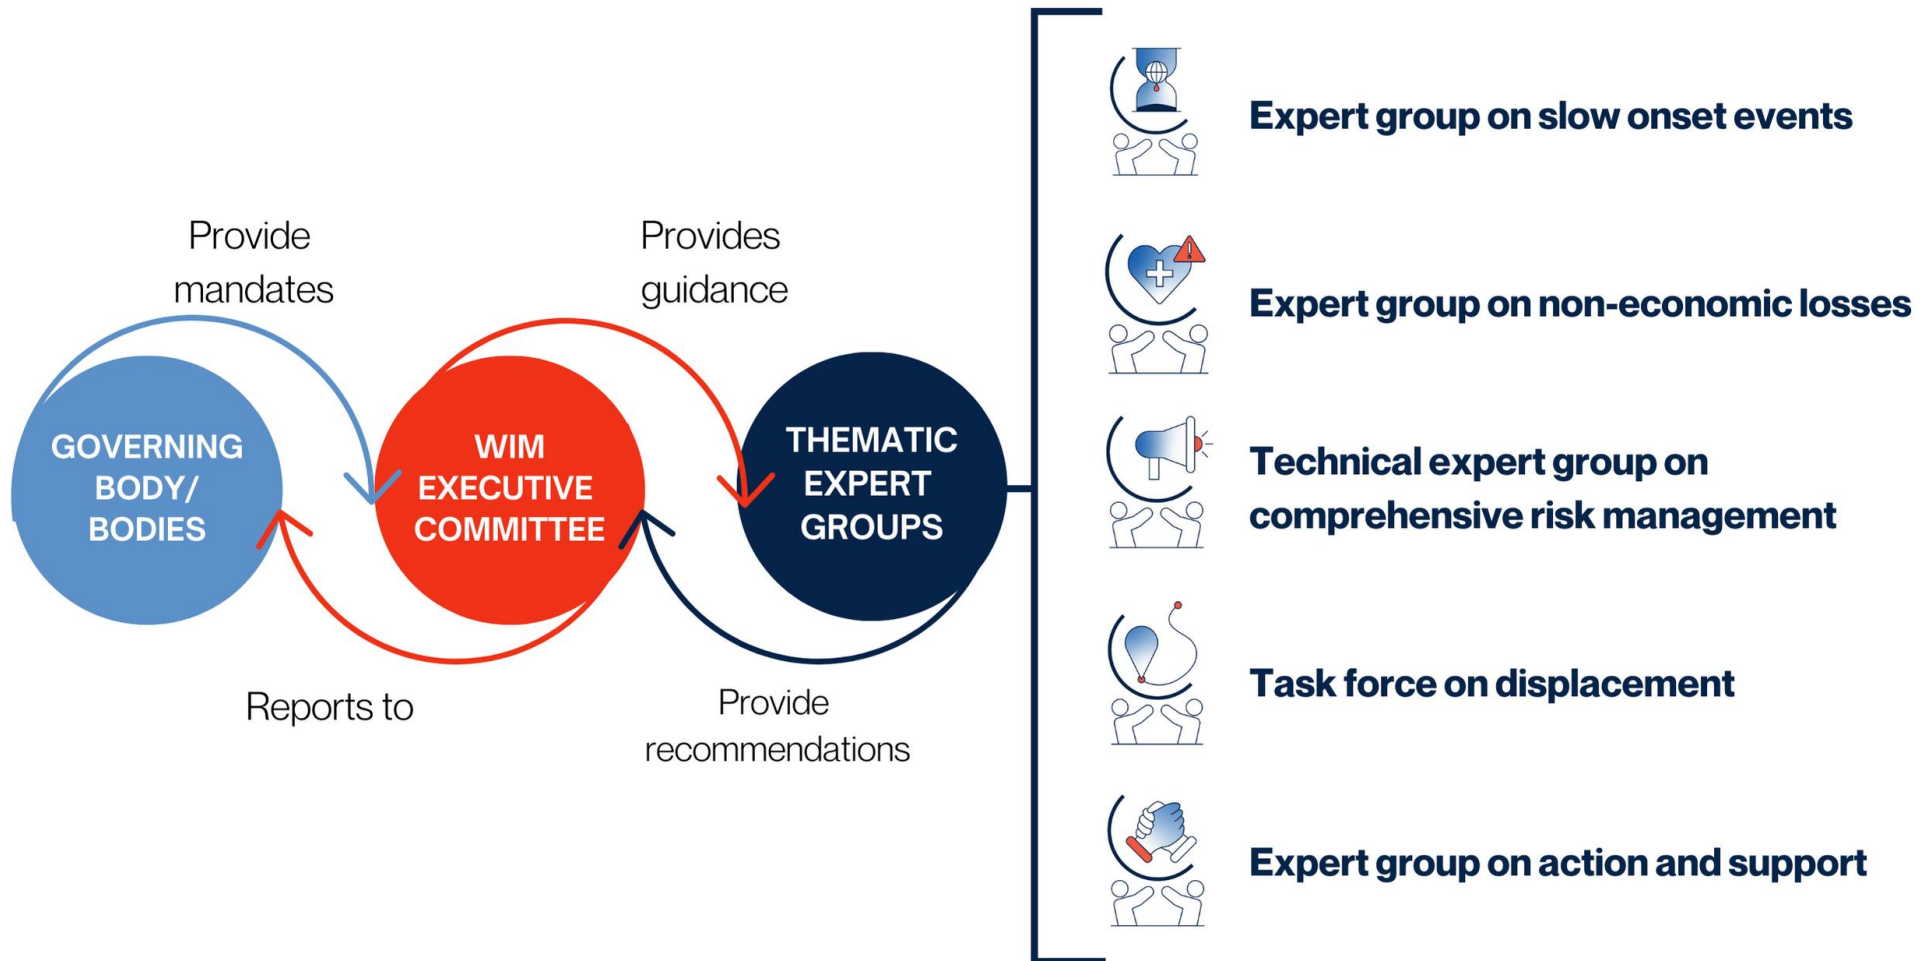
Provide mandates

Provides guidance

GOVERNING BODY/ BODIES

WIM EXECUTIVE COMMITTEE

THEMATIC EXPERT GROUPS

Reports to

Provide recommendations

Expert group on slow onset events

Expert group on non-economic losses

Technical expert group on comprehensive risk management

Task force on displacement

Expert group on action and support